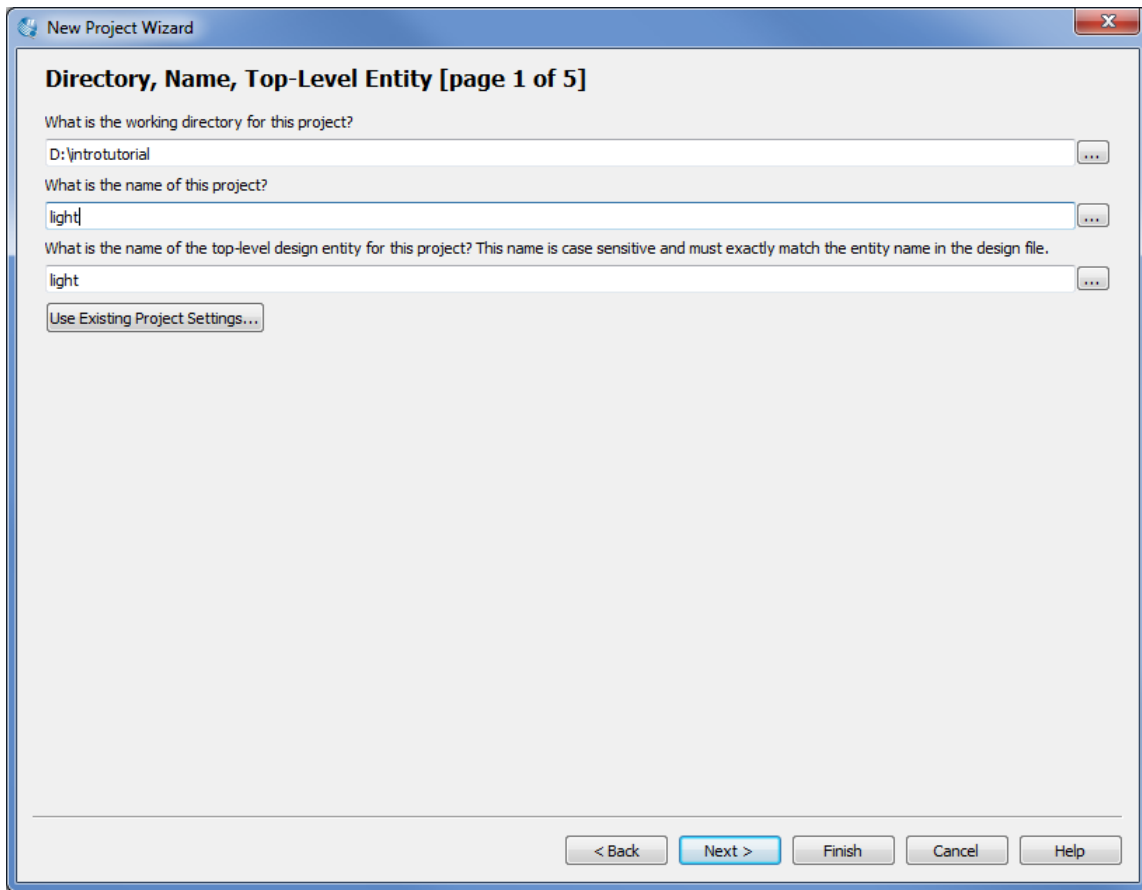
New Project Wizard

Directory, Name, Top-Level Entity [page 1 of 5]

What is the working directory for this project?

D:\introtutorial

...

What is the name of this project?

light

...

What is the name of the top-level design entity for this project? This name is case sensitive and must exactly match the entity name in the design file.

light

...

Use Existing Project Settings...

< Back

Next >

Finish

Cancel

Help